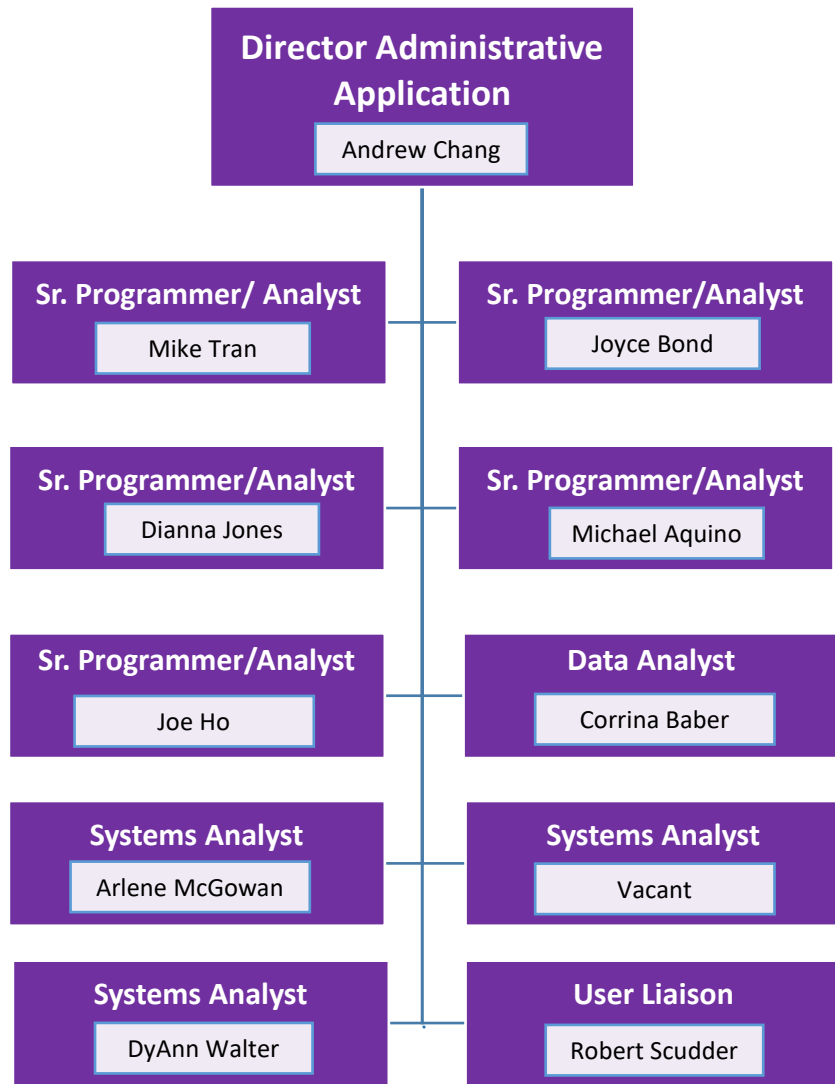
Director Administrative Application

Andrew Chang

Sr. Programmer/ Analyst

Mike Tran

Sr. Programmer/Analyst

Joyce Bond

Sr. Programmer/Analyst

Dianna Jones

Sr. Programmer/Analyst

Michael Aquino

Sr. Programmer/Analyst

Joe Ho

Data Analyst

Corrina Baber

Systems Analyst

Arlene McGowan

Systems Analyst

Vacant

Systems Analyst

DyAnn Walter

User Liaison

Robert Scudder